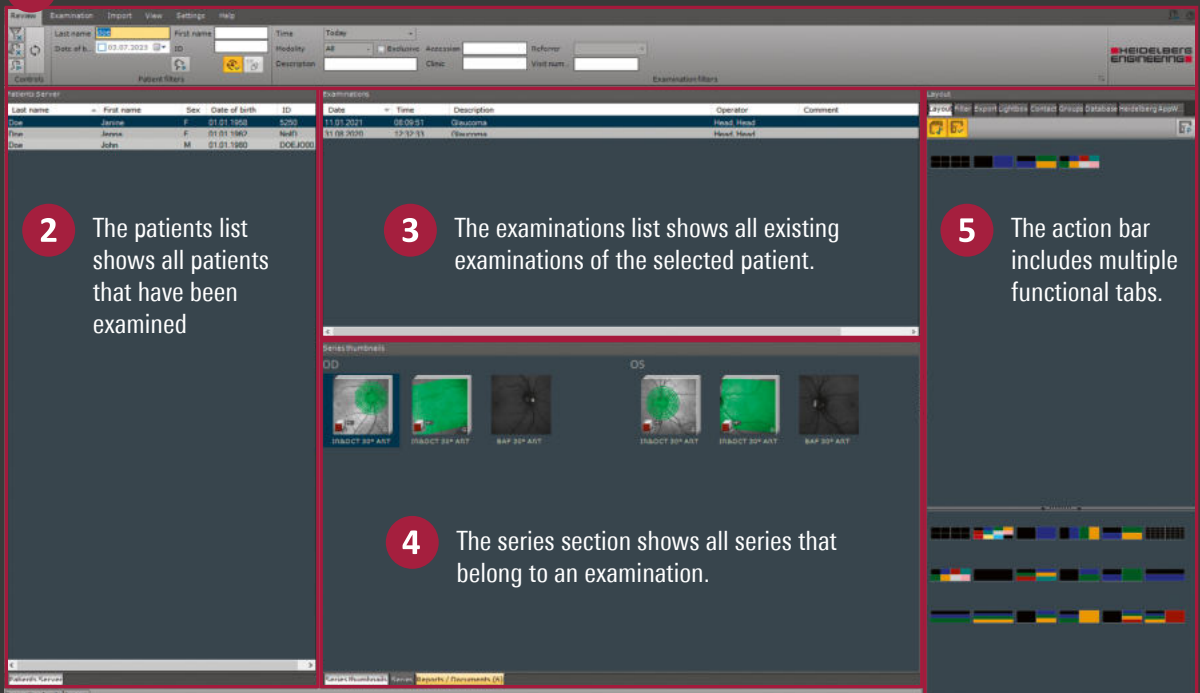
Review Examination Import View Settings Help

Last name Doe
First name
Date of b. 03.07.2023
ID
Controls
Patient filters
Time Today
Modality All
Exclusive
Accession
Referrer
Description
Clinic
Visit num.
Examination filters

HEIDELBERG ENGINEERING

Patients Server

| Last name | First name | Sex | Date of birth | ID |
|---|---|---|---|---|
| Doe | Janine | F | 01.01.1958 | 5250 |
| Doe | Jenna | F | 01.01.1962 | NoID |
| Doe | John | M | 01.01.1960 | DOEJ000 |

2 The patients list shows all patients that have been examined

Patients Server

Examinations

| Date | Time | Description | Operator | Comment |
|---|---|---|---|---|
| 11.01.2021 | 08:09:51 | Glaucoma | Head, Head | |
| 31.08.2020 | 17:32:33 | Glaucoma | Head, Head | |

3 The examinations list shows all existing examinations of the selected patient.

Series thumbnails

OD

IR&OCT 30° ART
IR&OCT 30° ART
BAF 30° ART

OS

IR&OCT 30° ART
IR&OCT 30° ART
BAF 30° ART

4 The series section shows all series that belong to an examination.

Series thumbnails Series Reports / Documents (4)

Layout

Layout Filter Export Lightbox Contact Groups Database Heidelberg AppW

5 The action bar includes multiple functional tabs.